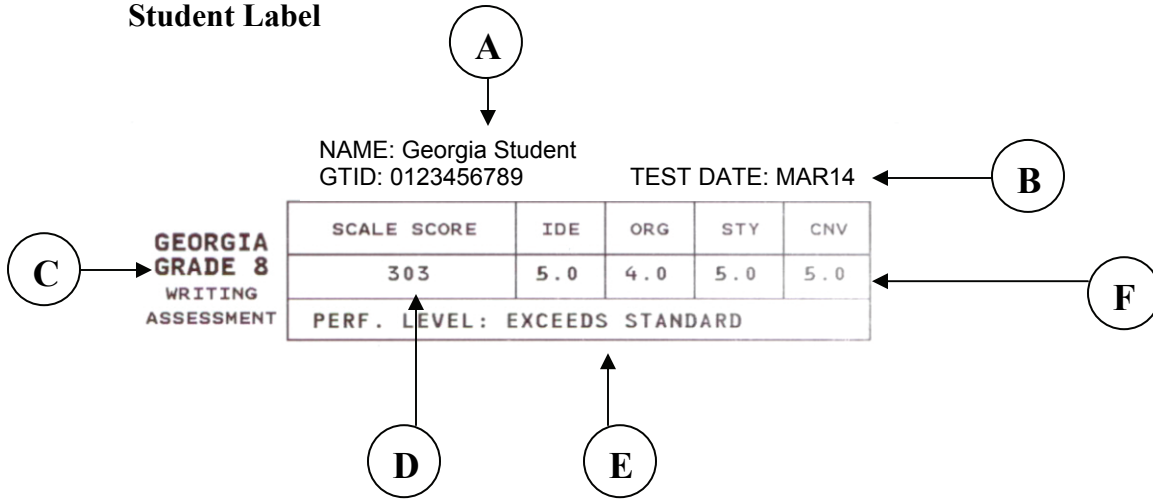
Student Label

A

NAME: Georgia Student
GTID: 0123456789

TEST DATE: MAR14

B

C

GEORGIA
GRADE 8
WRITING
ASSESSMENT

| SCALE SCORE | IDE | ORG | STY | CNV |
|---|---|---|---|---|
| 303 | 5.0 | 4.0 | 5.0 | 5.0 |
| PERF. LEVEL: EXCEEDS STANDARD | | | | |

F

D

E